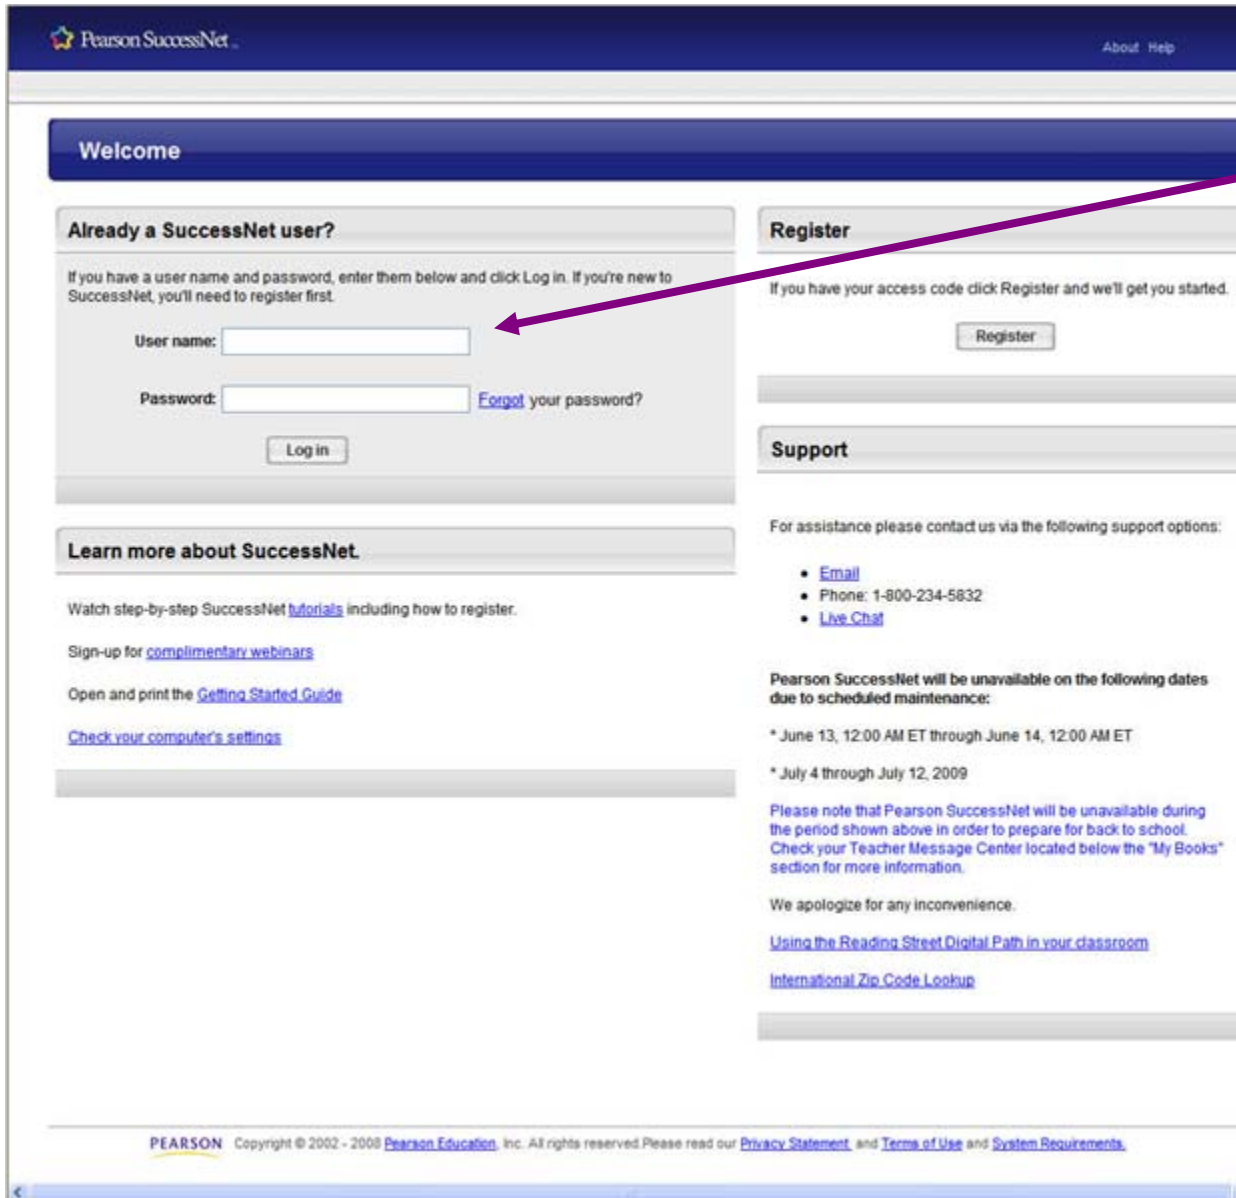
Pearson SuccessNet

About Help

Welcome

Already a SuccessNet user?

If you have a user name and password, enter them below and click Log in. If you're new to SuccessNet, you'll need to register first.

User name:

Password: Forgot your password?

Log in

Learn more about SuccessNet.

Watch step-by-step SuccessNet tutorials including how to register.

Sign-up for complimentary webinars

Open and print the Getting Started Guide

Check your computer's settings

Register

If you have your access code click Register and we'll get you started.

Register

Support

For assistance please contact us via the following support options:

• Email
• Phone: 1-800-234-5832
• Live Chat

Pearson SuccessNet will be unavailable on the following dates due to scheduled maintenance:

* June 13, 12:00 AM ET through June 14, 12:00 AM ET

* July 4 through July 12, 2009

Please note that Pearson SuccessNet will be unavailable during the period shown above in order to prepare for back to school. Check your Teacher Message Center located below the "My Books" section for more information.

We apologize for any inconvenience.

Using the Reading Street Digital Path in your classroom

International Zip Code Lookup

PEARSON Copyright © 2002 - 2008 Pearson Education, Inc. All rights reserved. Please read our Privacy Statement and Terms of Use and System Requirements.